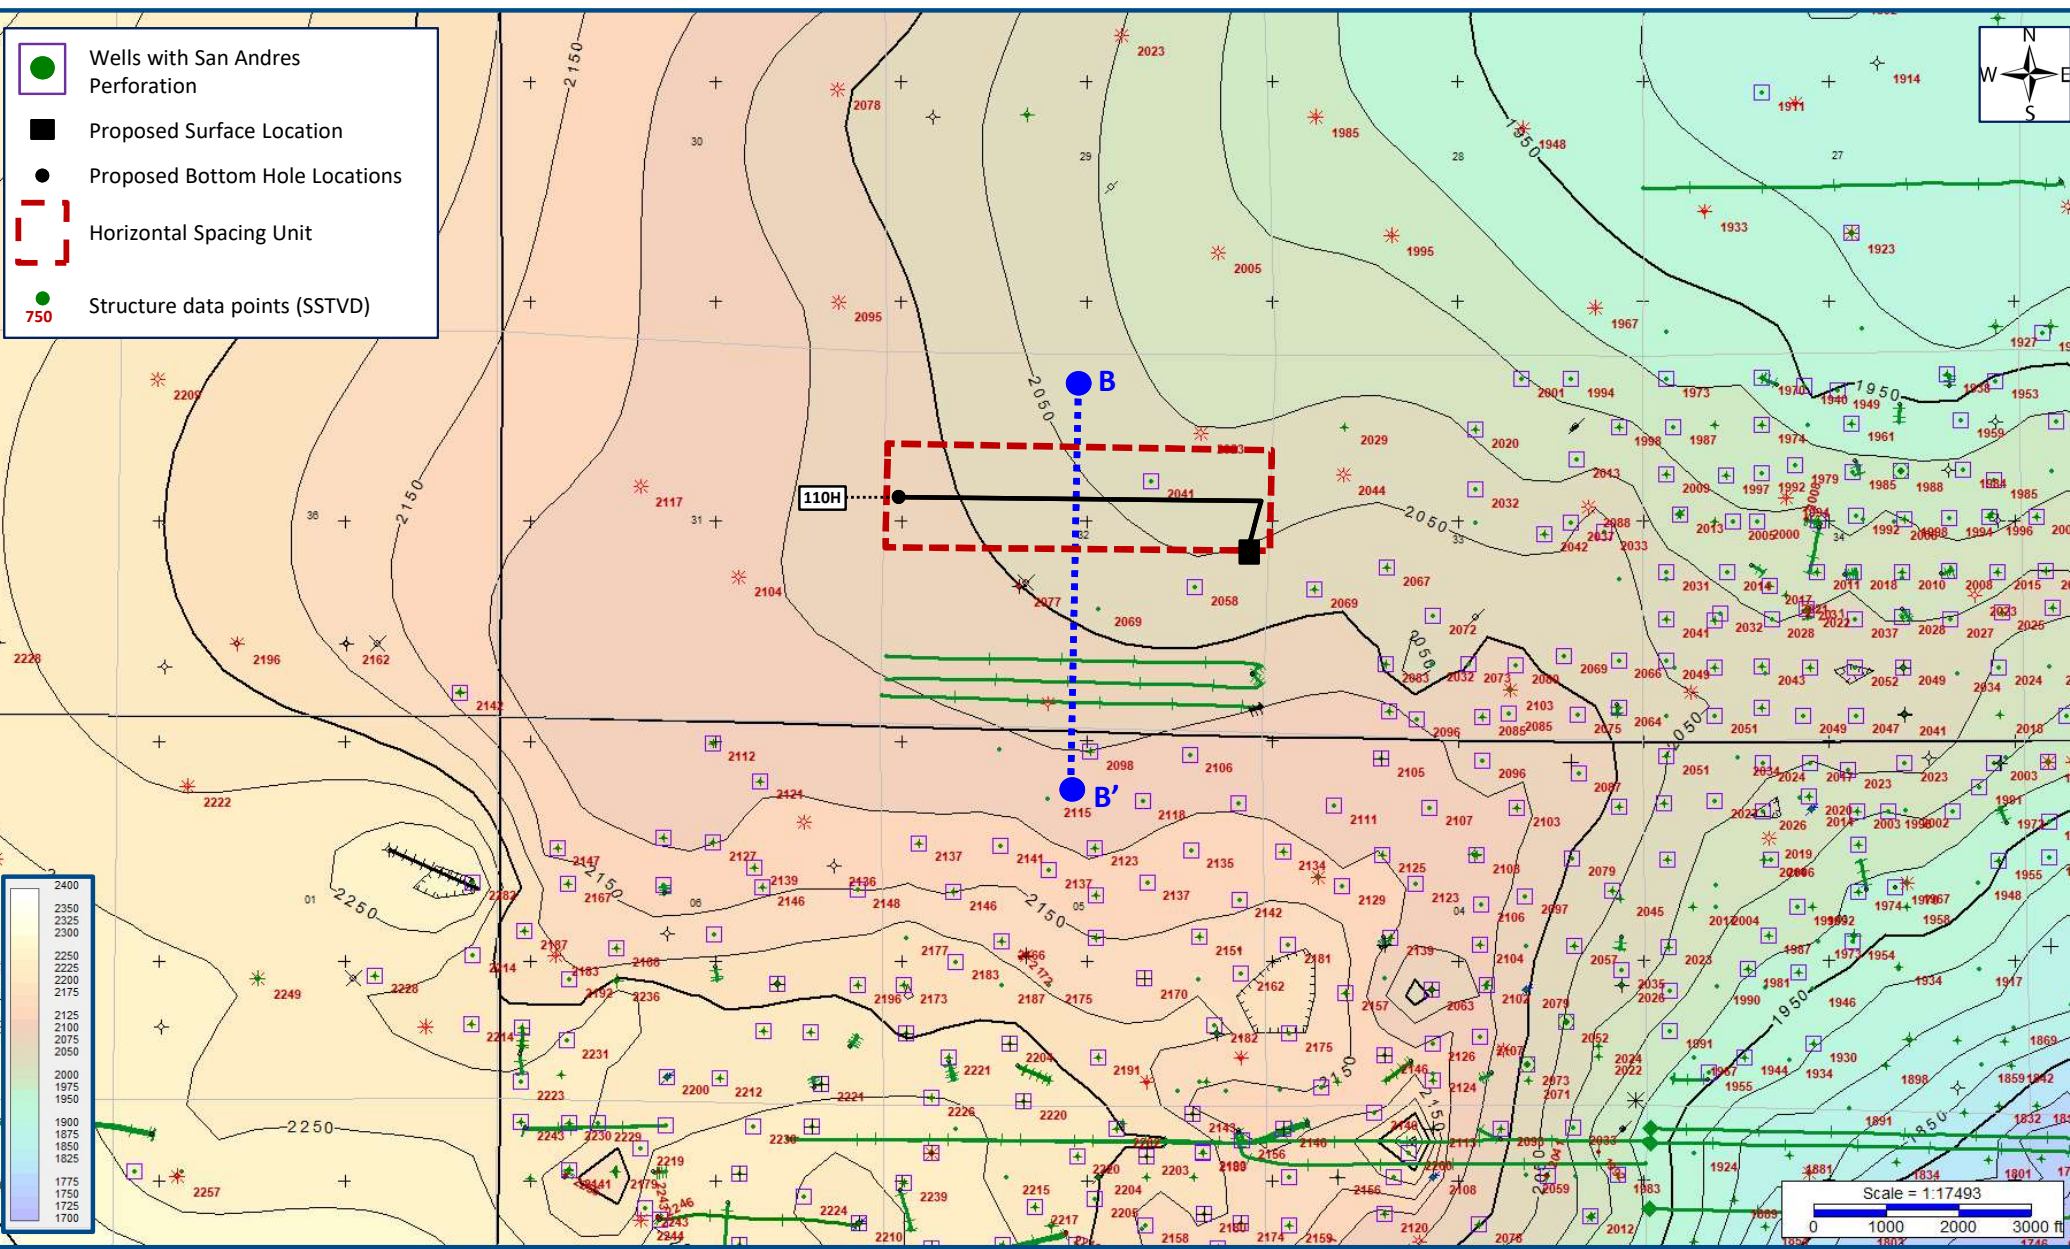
Wells with San Andres Perforation

Proposed Surface Location

Proposed Bottom Hole Locations

Horizontal Spacing Unit

750 Structure data points (SSTVD)

N
W E
S

B
B'
110H

2150
2050
1950
2250

2023
2078
1985
1948
1914
1971
1933
1923
1995
2005
2095
1967
2209
2117
2104
2196
2162
2228
2142
2112
2121
2222
2098
2115
2106
2118
2029
2041
2044
2032
2020
2067
2058
2069
2077
2072

Scale = 1:17493
0 1000 2000 3000 ft

2400
2350
2325
2300
2250
2225
2200
2175
2125
2100
2075
2050
2000
1975
1950
1900
1875
1850
1825
1775
1750
1725
1700